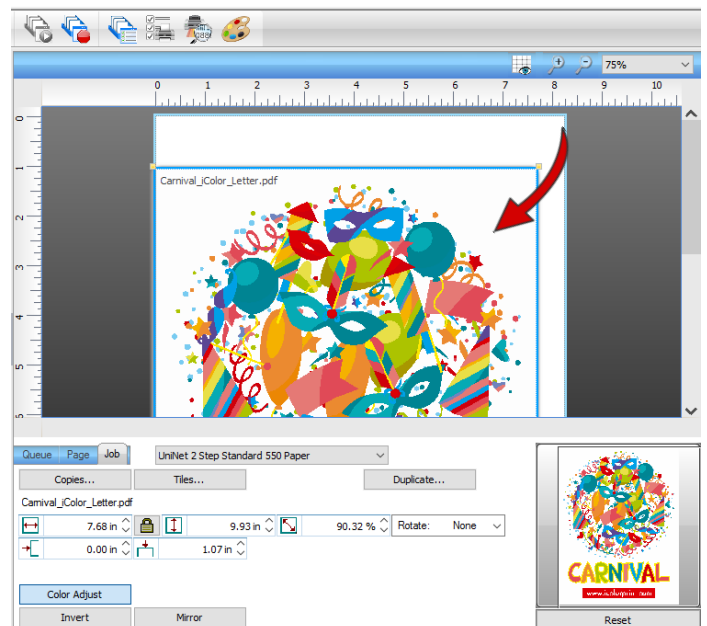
75%

0 1 2 3 4 5 6 7 8 9 10

0 1 2 3 4 5

Carnival_iColor_Letter.pdf

Queue Page Job

UniNet 2 Step Standard 550 Paper

Copies... Tiles... Duplicate...

Carnival_iColor_Letter.pdf

7.68 in 9.93 in 90.32 % Rotate: None

0.00 in 1.07 in

Color Adjust

Invert Mirror

CARNIVAL

Reset